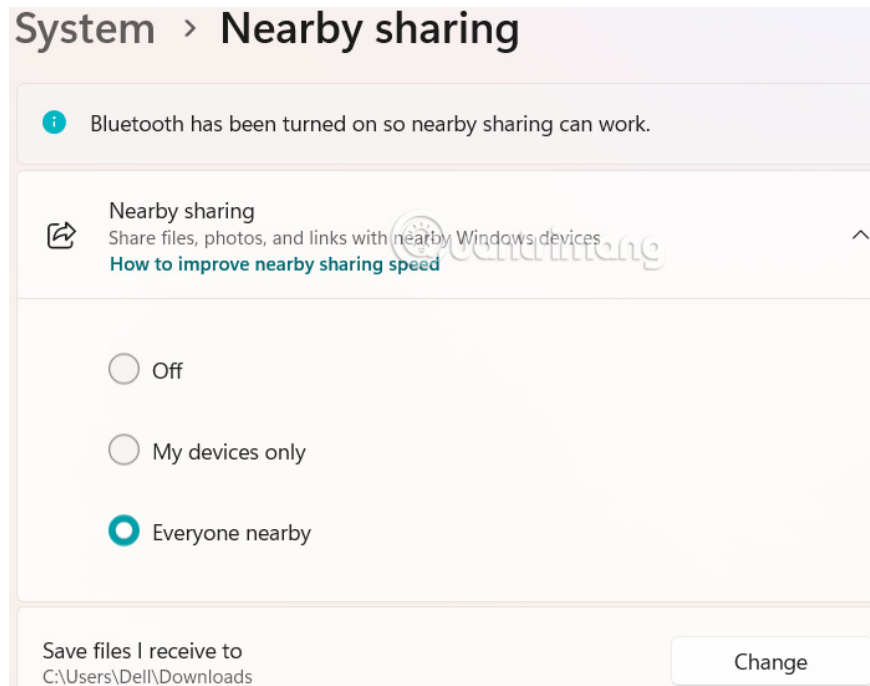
System > Nearby sharing

Bluetooth has been turned on so nearby sharing can work.

Nearby sharing
Share files, photos, and links with nearby Windows devices
How to improve nearby sharing speed

Off

My devices only

Everyone nearby

Save files I receive to
C:\Users\Dell\Downloads

Change